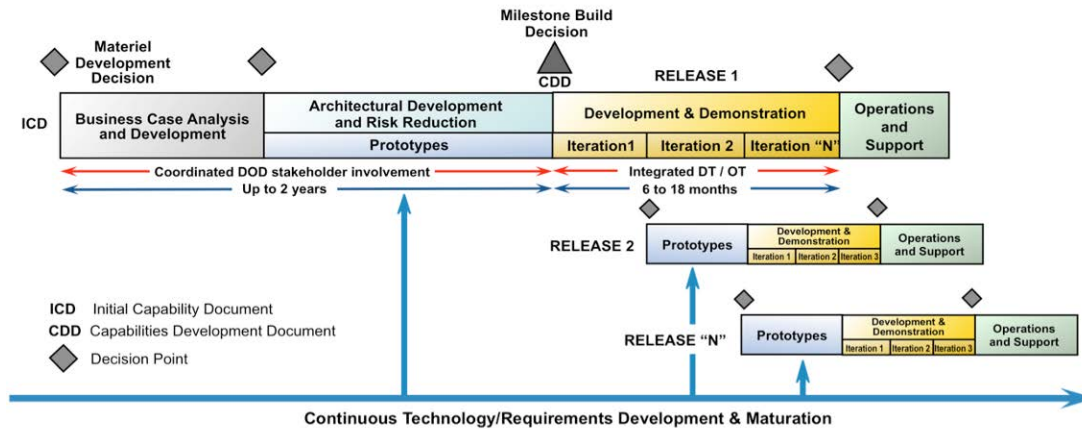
Milestone Build Decision

Materiel Development Decision

CDD

RELEASE 1

ICD

Business Case Analysis and Development

Architectural Development and Risk Reduction

Prototypes

Development & Demonstration

Iteration1

Iteration 2

Iteration "N"

Operations and Support

Coordinated DOD stakeholder involvement

Up to 2 years

Integrated DT / OT

6 to 18 months

RELEASE 2

Prototypes

Development & Demonstration

Iteration 1

Iteration 2

Iteration 3

Operations and Support

ICD Initial Capability Document

CDD Capabilities Development Document

Decision Point

RELEASE "N"

Prototypes

Development & Demonstration

Iteration 1

Iteration 2

Iteration 3

Operations and Support

Continuous Technology/Requirements Development & Maturation